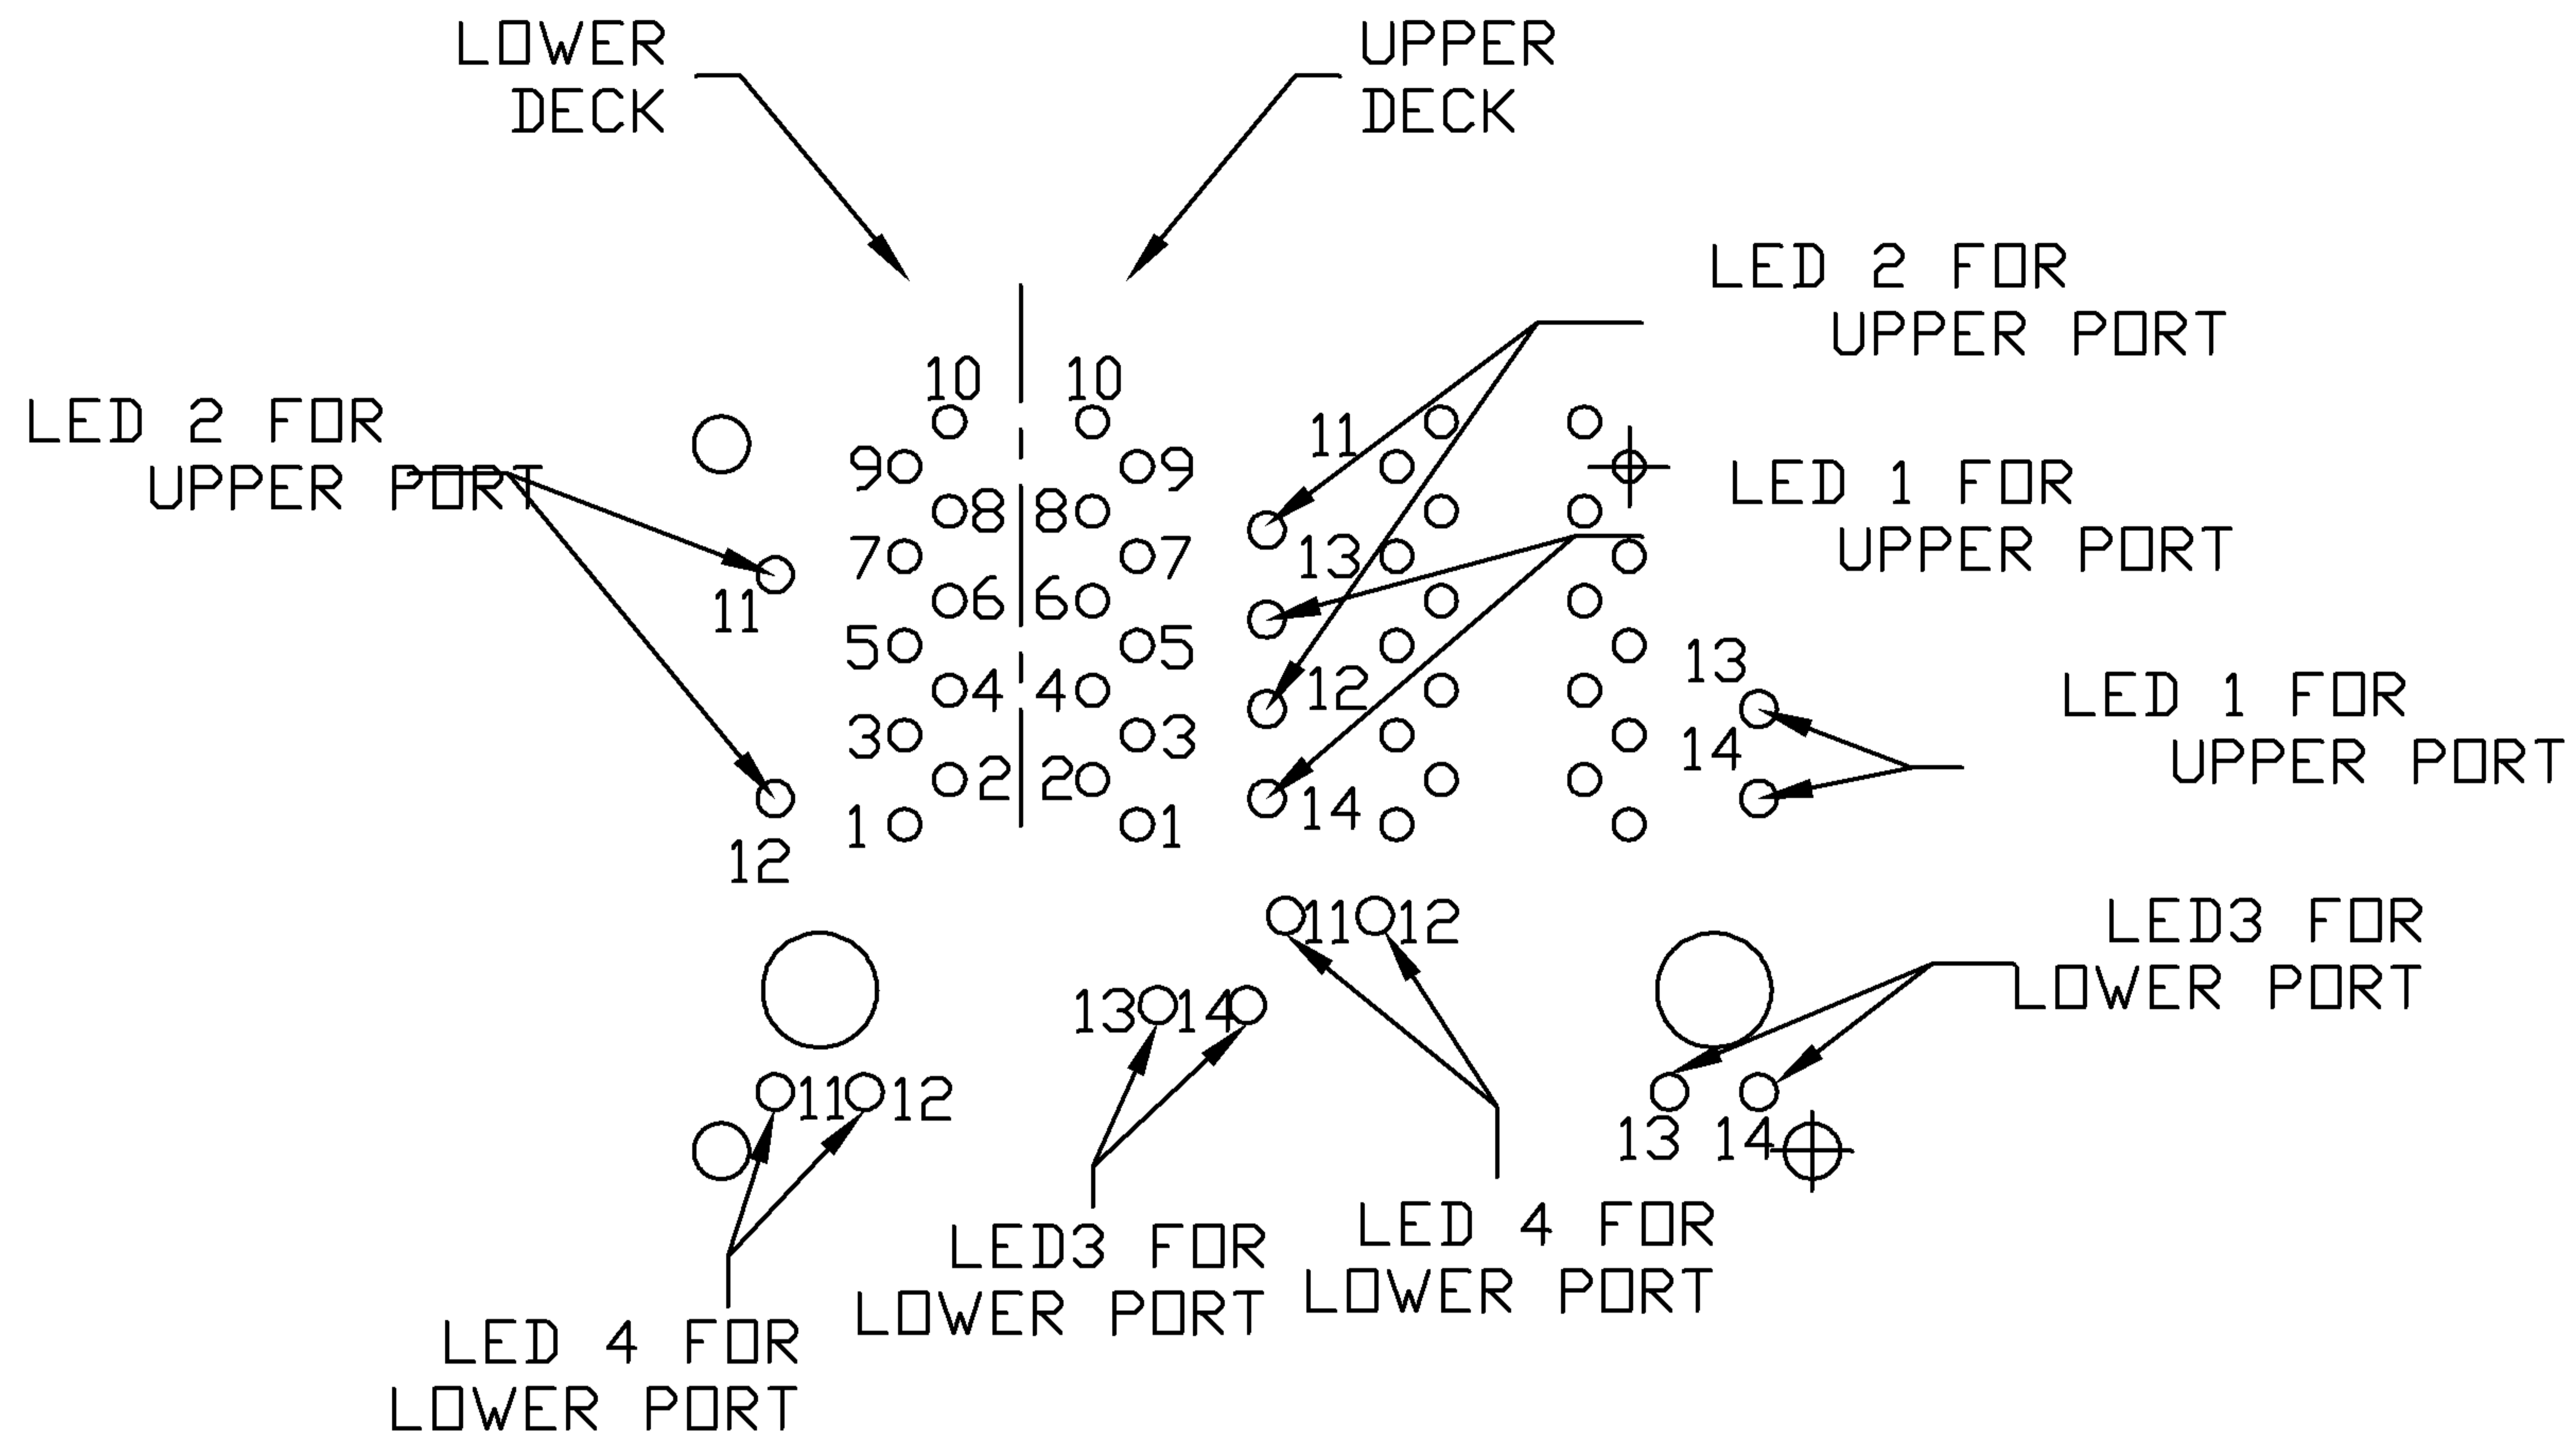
LOWER DECK

UPPER DECK

LED 2 FOR UPPER PORT

LED 2 FOR UPPER PORT

10 10
9 9
8 8
7 7
6 6
5 5
4 4
3 3
2 2
1 1

11
12

11
13
12
14

LED 1 FOR UPPER PORT

13
14

LED 1 FOR UPPER PORT

11 12

LED3 FOR LOWER PORT

13 14

11 12

13 14

13 14

LED3 FOR LOWER PORT

LED 4 FOR LOWER PORT

LED 4 FOR LOWER PORT